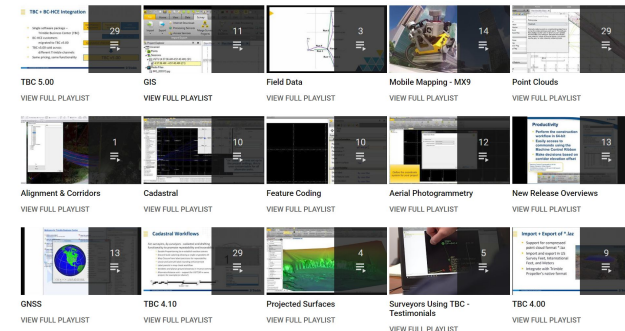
TBC + BC-HCE Integration

29

TBC 5.00

VIEW FULL PLAYLIST

11

GIS

VIEW FULL PLAYLIST

3

Field Data

VIEW FULL PLAYLIST

14

Mobile Mapping - MX9

VIEW FULL PLAYLIST

29

Point Clouds

VIEW FULL PLAYLIST

1

Alignment & Corridors

VIEW FULL PLAYLIST

10

Cadastral

VIEW FULL PLAYLIST

10

Feature Coding

VIEW FULL PLAYLIST

12

Aerial Photogrammetry

VIEW FULL PLAYLIST

Productivity

13

New Release Overviews

VIEW FULL PLAYLIST

13

GNSS

VIEW FULL PLAYLIST

Cadastral Workflows

29

TBC 4.10

VIEW FULL PLAYLIST

4

Projected Surfaces

VIEW FULL PLAYLIST

5

Surveyors Using TBC - Testimonials

VIEW FULL PLAYLIST

Import + Export of *.las

9

TBC 4.00

VIEW FULL PLAYLIST